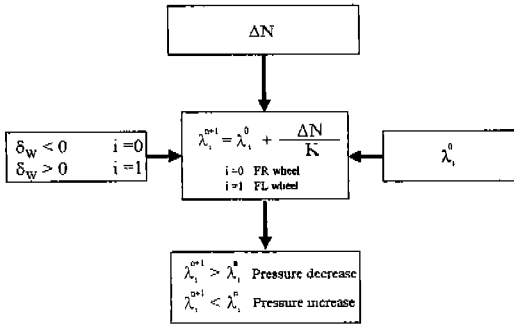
$\Delta N$

$\delta_W < 0$ $i = 0$
$\delta_W > 0$ $i = 1$

$\lambda_i^{n+1} = \lambda_i^0 + \frac{\Delta N}{K}$

i = 0 FR wheel
i = 1 FL wheel

$\lambda_i^0$

$\lambda_i^{n+1} > \lambda_i^n$ Pressure decrease
$\lambda_i^{n+1} < \lambda_i^n$ Pressure increase